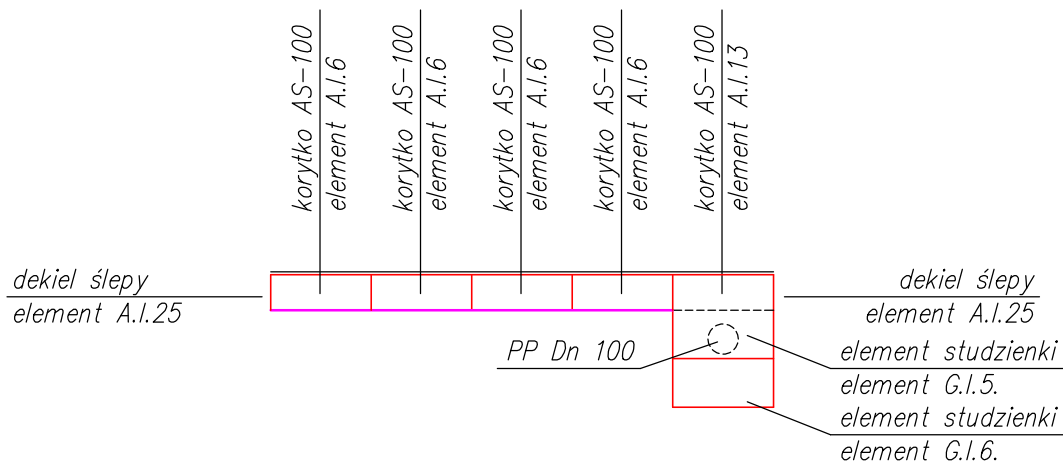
korytko AS-100
element A.I.6

korytko AS-100
element A.I.6

korytko AS-100
element A.I.6

korytko AS-100
element A.I.6

korytko AS-100
element A.I.13

dekiel ślepy
element A.I.25

dekiel ślepy
element A.I.25

PP Dn 100

element studzienki
element G.I.5.

element studzienki
element G.I.6.